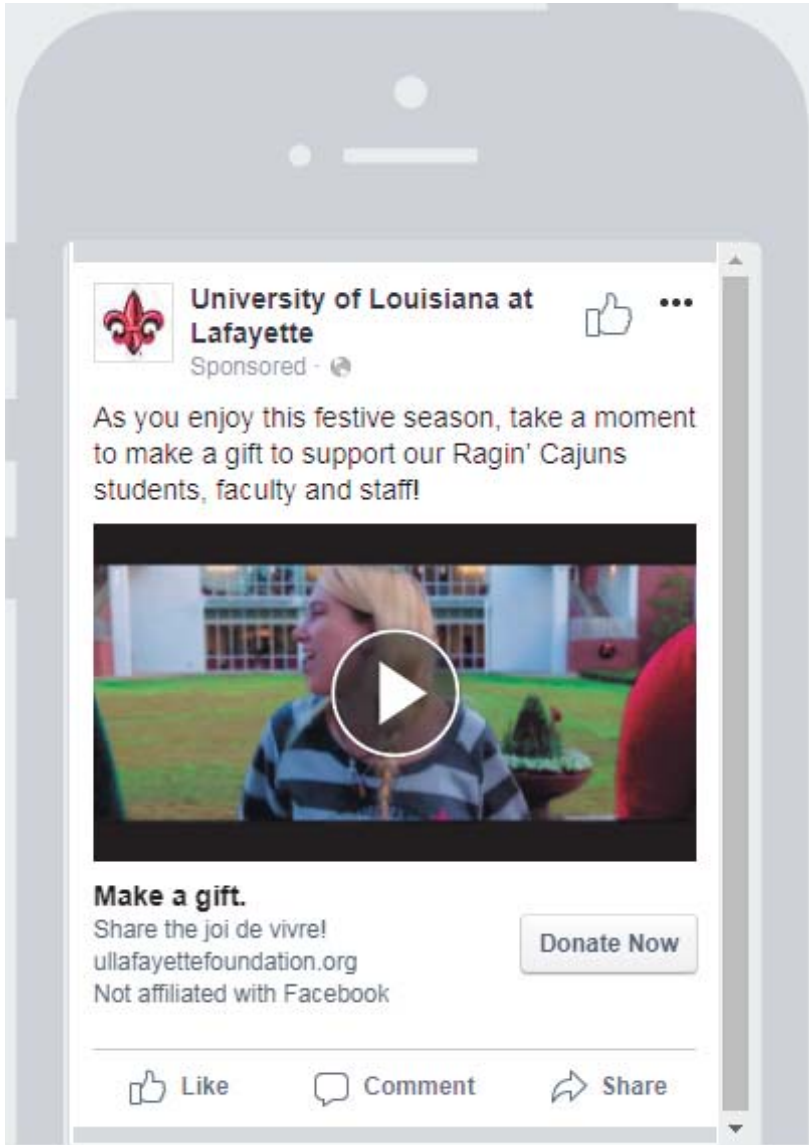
University of Louisiana at Lafayette
Sponsored ·

As you enjoy this festive season, take a moment to make a gift to support our Ragin' Cajuns students, faculty and staff!

Make a gift.
Share the joi de vivre!
ullafayettefoundation.org
Not affiliated with Facebook

Donate Now

Like Comment Share